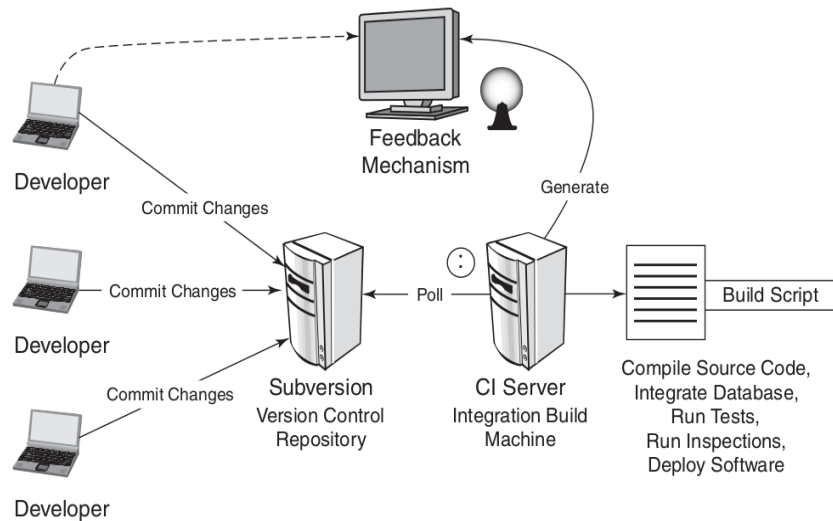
Feedback Mechanism

Generate

Developer

Commit Changes

Commit Changes

Developer

Commit Changes

Developer

Poll

Build Script

Subversion
Version Control Repository

CI Server
Integration Build Machine

Compile Source Code,
Integrate Database,
Run Tests,
Run Inspections,
Deploy Software